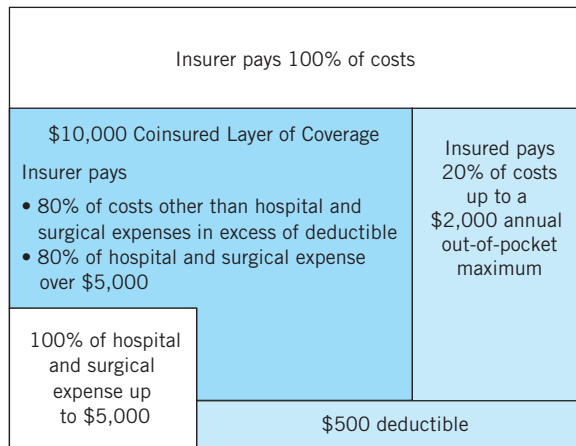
Insurer pays 100% of costs

$10,000 Coinsured Layer of Coverage

Insurer pays

• 80% of costs other than hospital and surgical expenses in excess of deductible
• 80% of hospital and surgical expense over $5,000

Insured pays 20% of costs up to a $2,000 annual out-of-pocket maximum

100% of hospital and surgical expense up to $5,000

$500 deductible